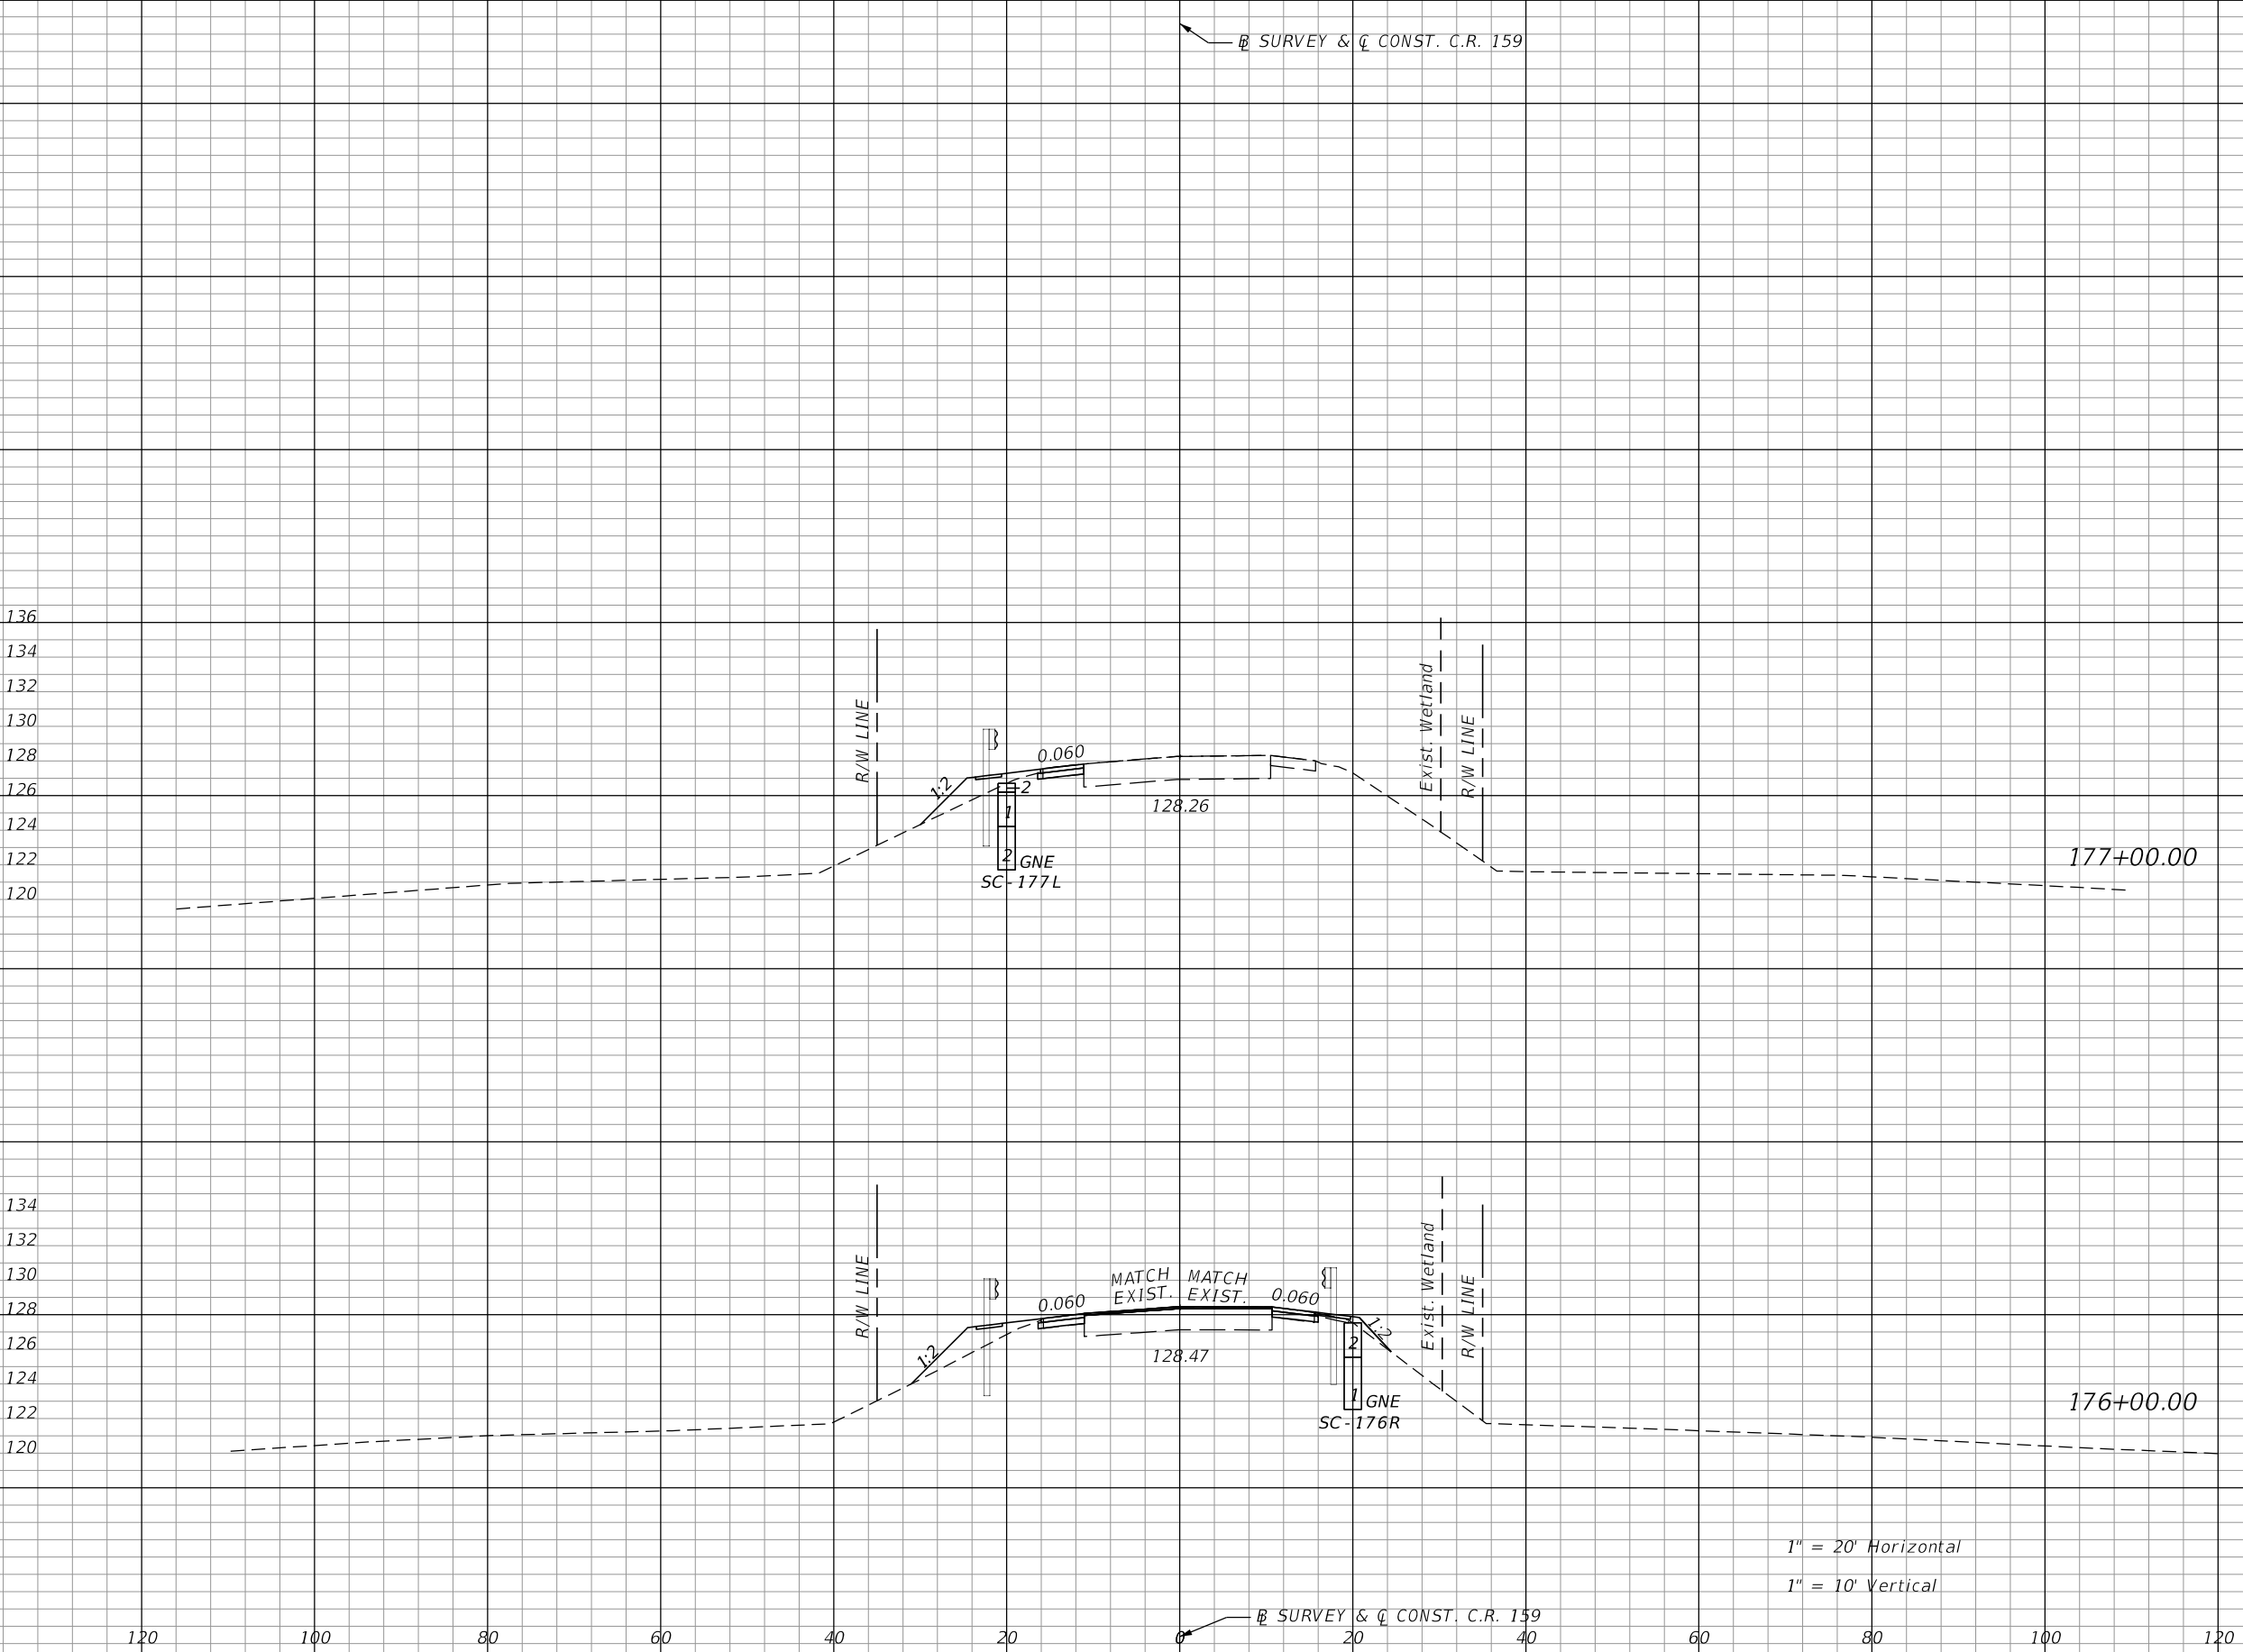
℄ SURVEY & ℄ CONST. C.R. 159

136
134
132
130
128
126
124
122
120

R/W LINE
1:2
0.060
2
1
2
GNE
SC-177L
128.26
Exist. Wetland
R/W LINE
177+00.00

134
132
130
128
126
124
122
120

R/W LINE
1:2
0.060
MATCH EXIST.
MATCH EXIST.
0.060
1:2
2
1
GNE
SC-176R
128.47
Exist. Wetland
R/W LINE
176+00.00

1" = 20' Horizontal
1" = 10' Vertical

℄ SURVEY & ℄ CONST. C.R. 159

120 100 80 60 40 20 0 20 40 60 80 100 120